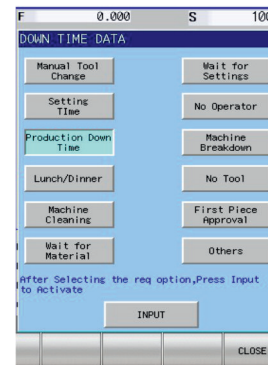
F 0.000 S 10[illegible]

DOWN TIME DATA

Manual Tool Change

Wait for Settings

Setting TIme

No Operator

Production Down Time

Machine Breakdown

Lunch/Dinner

No Tool

Machine Cleaning

First Piece Approval

Wait for Material

Others

After Selecting the req option,Press Input to Activate

INPUT

CLOSE